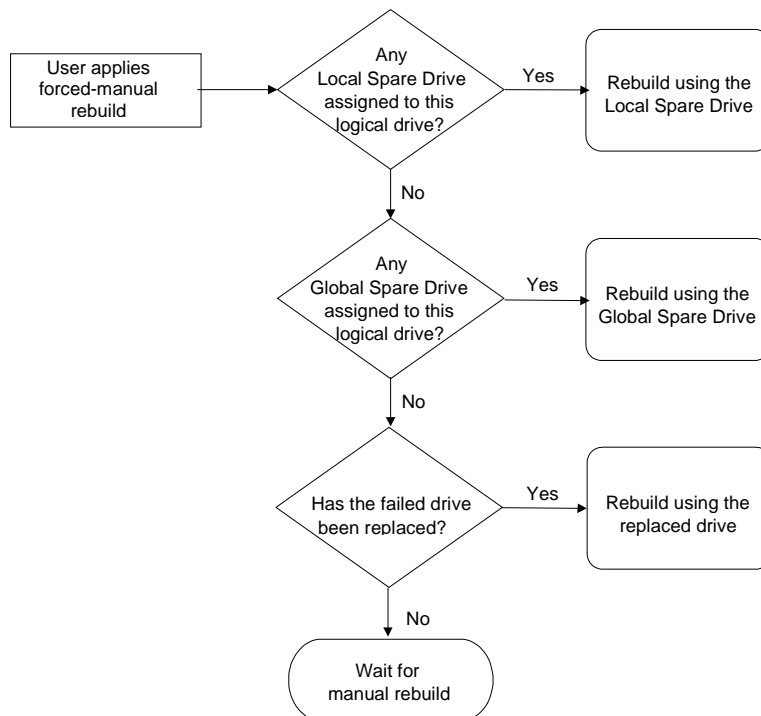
User applies forced-manual rebuild

Any Local Spare Drive assigned to this logical drive?

Yes

Rebuild using the Local Spare Drive

No

Any Global Spare Drive assigned to this logical drive?

Yes

Rebuild using the Global Spare Drive

No

Has the failed drive been replaced?

Yes

Rebuild using the replaced drive

No

Wait for manual rebuild